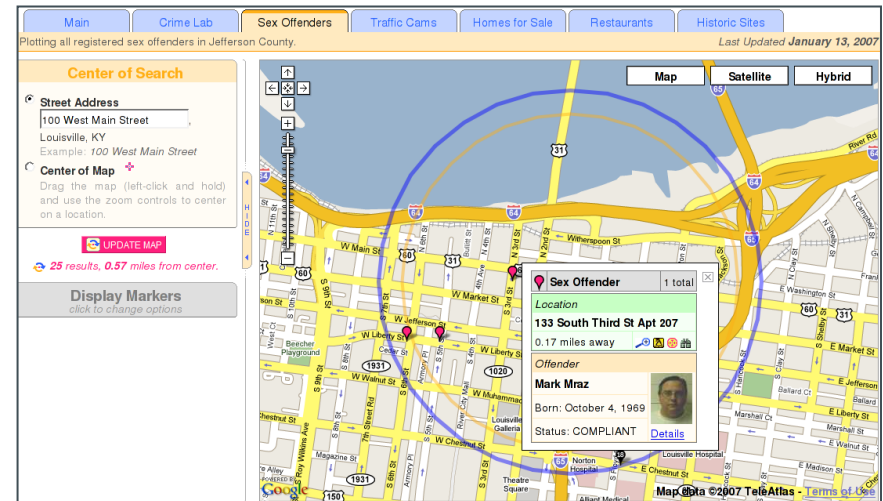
Main | Crime Lab | Sex Offenders | Traffic Cams | Homes for Sale | Restaurants | Historic Sites

Plotting all registered sex offenders in Jefferson County.

Last Updated January 13, 2007

Center of Search

Street Address
100 West Main Street
Louisville, KY
Example: 100 West Main Street

Center of Map
Drag the map (left-click and hold) and use the zoom controls to center on a location.

HIDE

UPDATE MAP

25 results, 0.57 miles from center.

Display Markers
click to change options

Map | Satellite | Hybrid

Sex Offender 1 total
Location
133 South Third St Apt 207
0.17 miles away
Offender
Mark Mraz
Born: October 4, 1969
Status: COMPLIANT Details

W Main St
W Market St
W Jefferson St
W Liberty St
W Walnut St
W Muhammad
W Chestnut St
Witherspoon St
River Rd
Beecher Playground
Louisville Galleria
Norton Hospital
Magazine St
Ballard Ct
Marshall St
Chestnut St
Liberty St
Market St
Shelby St
Roy Wilkins Ave
Jewish Hospital
Alliant Medical
Square
31
64
65
60
150
1020
1931
Map data ©2007 TeleAtlas - Terms of Use
Google